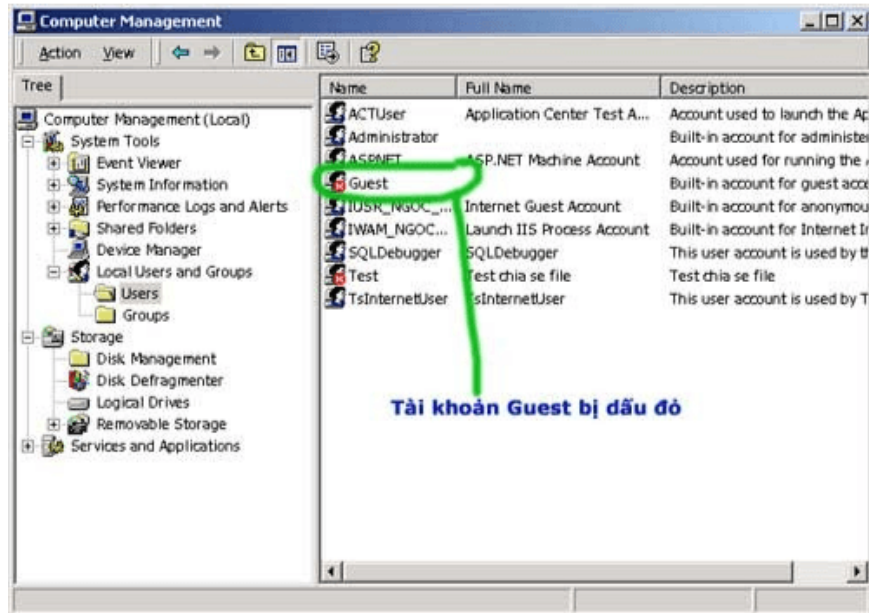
Computer Management

Action View

Tree

Computer Management (Local)
System Tools
Event Viewer
System Information
Performance Logs and Alerts
Shared Folders
Device Manager
Local Users and Groups
Users
Groups
Storage
Disk Management
Disk Defragmenter
Logical Drives
Removable Storage
Services and Applications

| Name | Full Name | Description |
|---|---|---|
| ACTUser | Application Center Test A... | Account used to launch the Ap |
| Administrator | | Built-in account for administer |
| ASPNET | ASP.NET Machine Account | Account used for running the |
| Guest | | Built-in account for guest acce |
| IUSR_NGOC_... | Internet Guest Account | Built-in account for anonymou |
| IWAM_NGOC... | Launch IIS Process Account | Built-in account for Internet I |
| SQLDebugger | SQLDebugger | This user account is used by t |
| Test | Test chia se file | Test chia se file |
| TsInternetUser | TsInternetUser | This user account is used by T |

Tài khoản Guest bị dấu đỏ